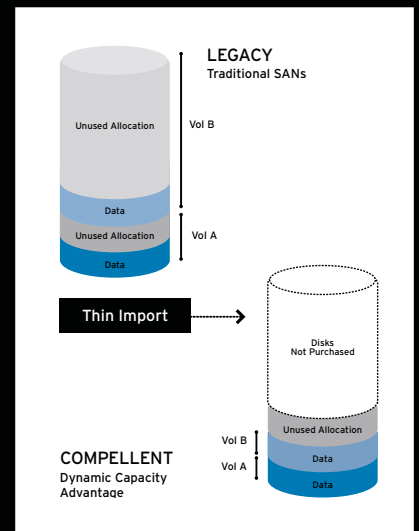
LEGACY
Traditional SANs

Unused Allocation

Vol B

Data

Unused Allocation

Vol A

Data

Thin Import

Disks Not Purchased

Unused Allocation

Vol B

Data

Vol A

Data

COMPELLENT
Dynamic Capacity Advantage